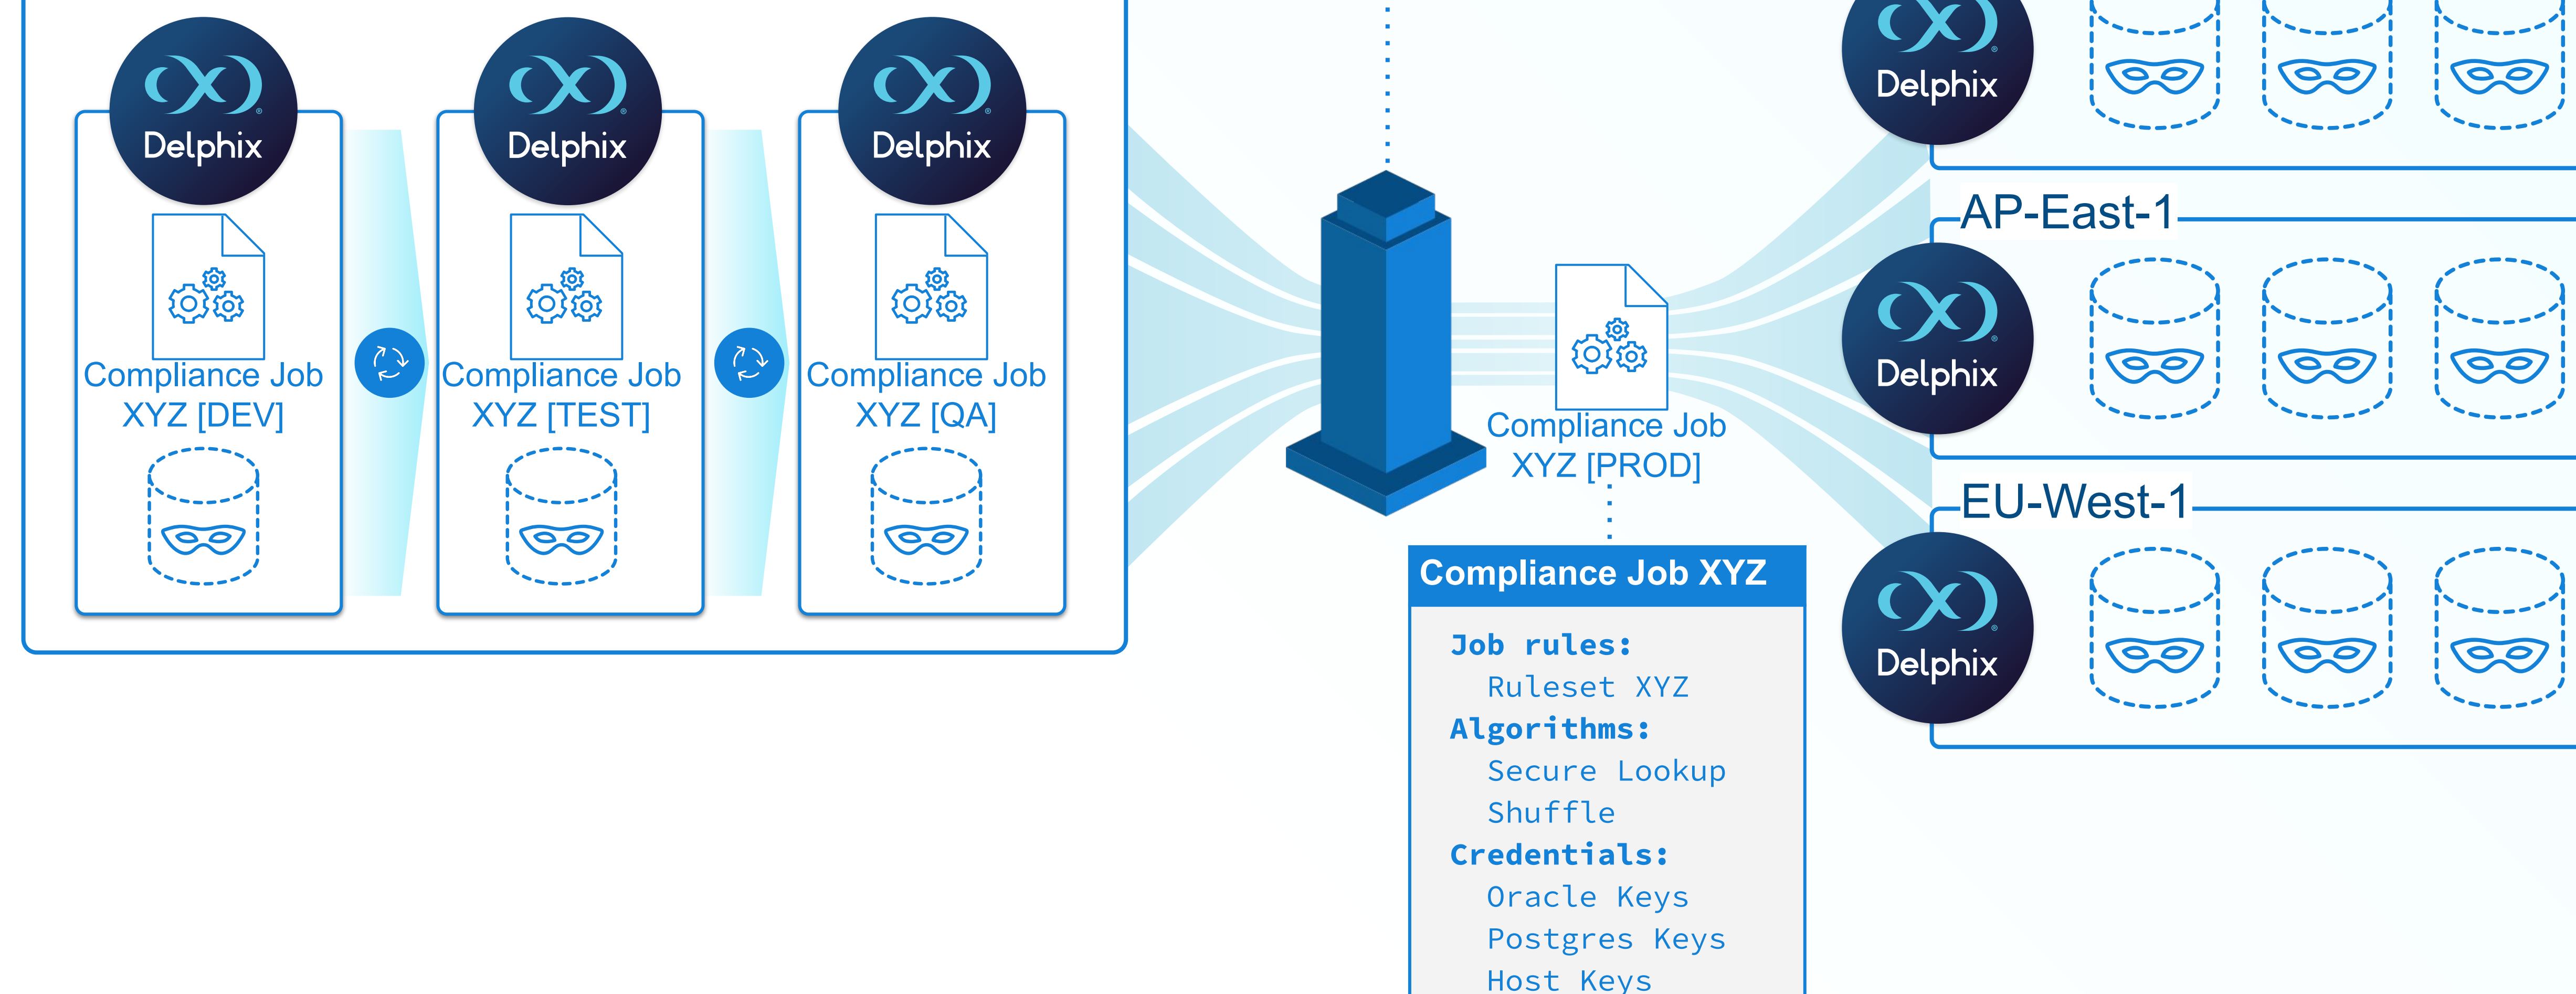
Delphix

Compliance Job XYZ [DEV]

Delphix

Compliance Job XYZ [TEST]

Delphix

Compliance Job XYZ [QA]

Compliance Job XYZ [PROD]

Compliance Job XYZ

Job rules:
Ruleset XYZ
Algorithms:
Secure Lookup
Shuffle
Credentials:
Oracle Keys
Postgres Keys
Host Keys

Delphix

AP-East-1

Delphix

EU-West-1

Delphix